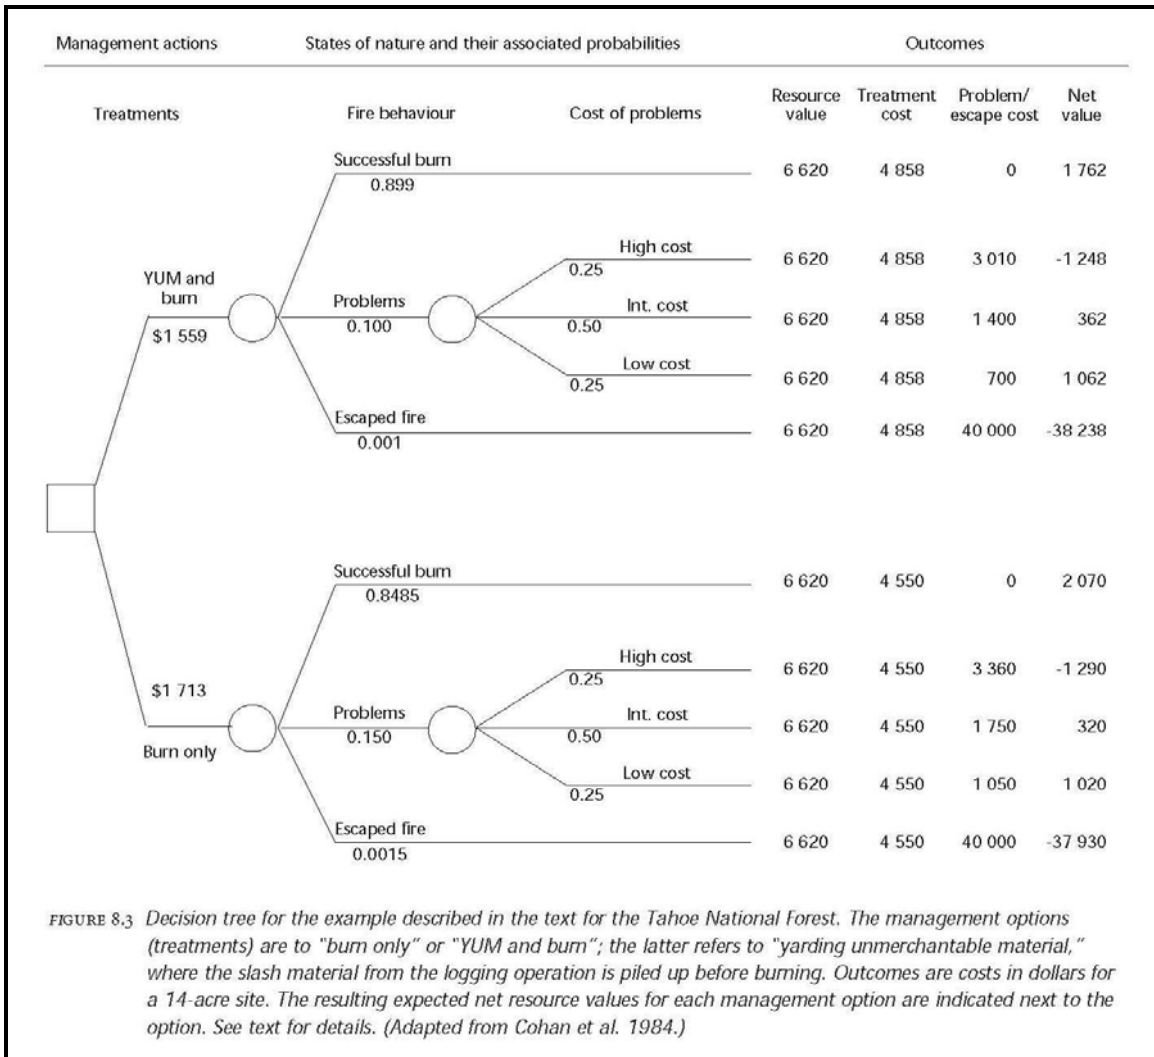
Management actions | States of nature and their associated probabilities | Outcomes

Treatments | Fire behaviour | Cost of problems | Resource value | Treatment cost | Problem/ escape cost | Net value

YUM and burn
$1 559

Successful burn
0.899

Problems
0.100

High cost
0.25

Int. cost
0.50

Low cost
0.25

Escaped fire
0.001

$1 713
Burn only

Successful burn
0.8485

Problems
0.150

High cost
0.25

Int. cost
0.50

Low cost
0.25

Escaped fire
0.0015

| Resource value | Treatment cost | Problem/ escape cost | Net value |
|---|---|---|---|
| 6 620 | 4 858 | 0 | 1 762 |
| 6 620 | 4 858 | 3 010 | -1 248 |
| 6 620 | 4 858 | 1 400 | 362 |
| 6 620 | 4 858 | 700 | 1 062 |
| 6 620 | 4 858 | 40 000 | -38 238 |
| 6 620 | 4 550 | 0 | 2 070 |
| 6 620 | 4 550 | 3 360 | -1 290 |
| 6 620 | 4 550 | 1 750 | 320 |
| 6 620 | 4 550 | 1 050 | 1 020 |
| 6 620 | 4 550 | 40 000 | -37 930 |

FIGURE 8.3 Decision tree for the example described in the text for the Tahoe National Forest. The management options (treatments) are to "burn only" or "YUM and burn"; the latter refers to "yarding unmerchantable material," where the slash material from the logging operation is piled up before burning. Outcomes are costs in dollars for a 14-acre site. The resulting expected net resource values for each management option are indicated next to the option. See text for details. (Adapted from Cohan et al. 1984.)